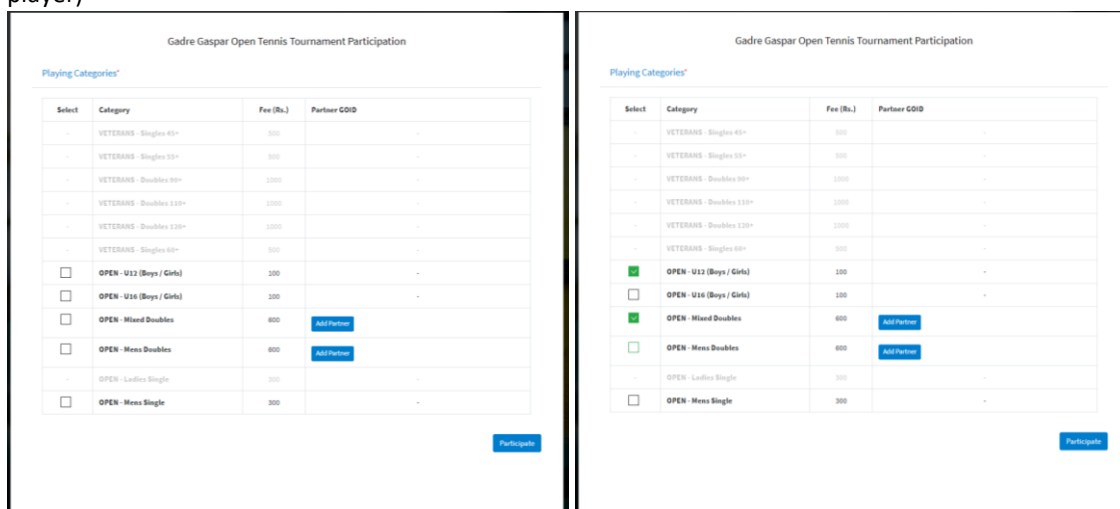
player)

Gadre Gaspar Open Tennis Tournament Participation

Playing Categories*

| Select | Category | Fee (Rs.) | Partner GOID |
|---|---|---|---|
| - | VETERANS - Singles 45+ | 500 | - |
| - | VETERANS - Singles 55+ | 500 | - |
| - | VETERANS - Doubles 90+ | 1000 | - |
| - | VETERANS - Doubles 110+ | 1000 | - |
| - | VETERANS - Doubles 120+ | 1000 | - |
| - | VETERANS - Singles 60+ | 500 | - |
| | OPEN - U12 (Boys / Girls) | 100 | - |
| | OPEN - U16 (Boys / Girls) | 100 | - |
| | OPEN - Mixed Doubles | 600 | Add Partner |
| | OPEN - Mens Doubles | 600 | Add Partner |
| - | OPEN - Ladies Single | 300 | - |
| | OPEN - Mens Single | 300 | - |

Participate

Gadre Gaspar Open Tennis Tournament Participation

Playing Categories*

| Select | Category | Fee (Rs.) | Partner GOID |
|---|---|---|---|
| - | VETERANS - Singles 45+ | 500 | - |
| - | VETERANS - Singles 55+ | 500 | - |
| - | VETERANS - Doubles 90+ | 1000 | - |
| - | VETERANS - Doubles 110+ | 1000 | - |
| - | VETERANS - Doubles 120+ | 1000 | - |
| - | VETERANS - Singles 60+ | 500 | - |
| | OPEN - U12 (Boys / Girls) | 100 | - |
| | OPEN - U16 (Boys / Girls) | 100 | - |
| | OPEN - Mixed Doubles | 600 | Add Partner |
| | OPEN - Mens Doubles | 600 | Add Partner |
| - | OPEN - Ladies Single | 300 | - |
| | OPEN - Mens Single | 300 | - |

Participate